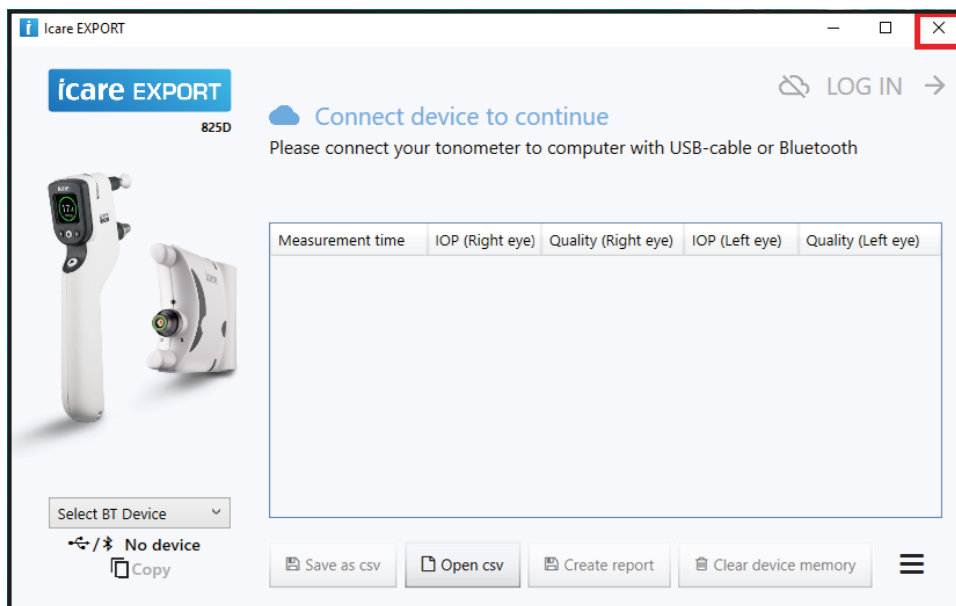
Icare EXPORT

icare EXPORT
825D

LOG IN

Connect device to continue
Please connect your tonometer to computer with USB-cable or Bluetooth

| Measurement time | IOP (Right eye) | Quality (Right eye) | IOP (Left eye) | Quality (Left eye) |
|---|---|---|---|---|

Select BT Device
No device
Copy

Save as csv
Open csv
Create report
Clear device memory